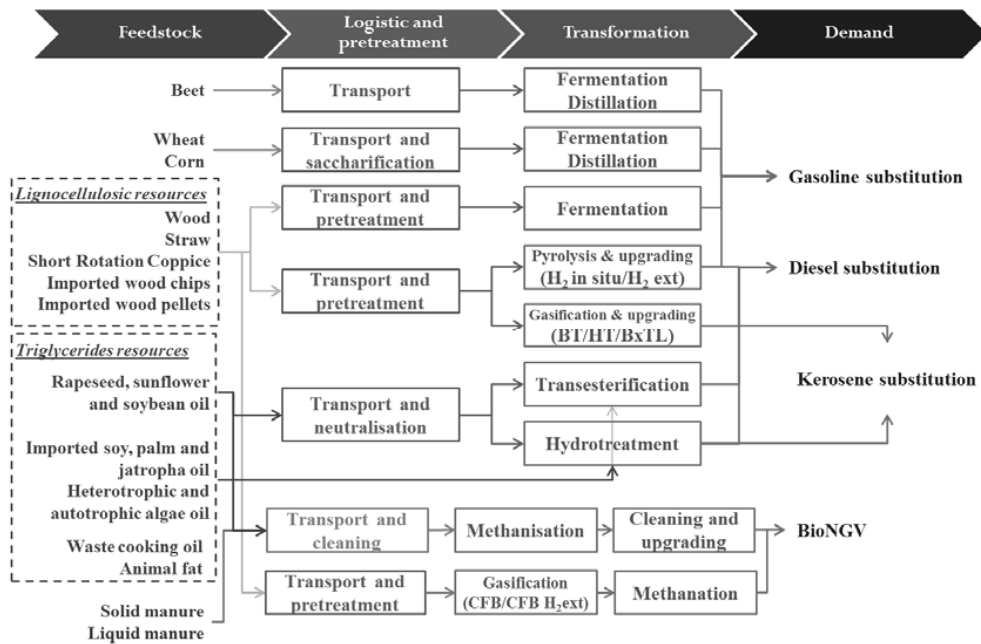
Feedstock

Logistic and pretreatment

Transformation

Demand

Beet

Transport

Fermentation Distillation

Wheat
Corn

Transport and saccharification

Fermentation Distillation

Gasoline substitution

Lignocellulosic resources
Wood
Straw
Short Rotation Coppice
Imported wood chips
Imported wood pellets

Transport and pretreatment

Fermentation

Transport and pretreatment

Pyrolysis & upgrading ($H_2$ in situ/$H_2$ ext)

Diesel substitution

Gasification & upgrading (BT/HT/BxTL)

Triglycerides resources
Rapeseed, sunflower and soybean oil

Kerosene substitution

Transport and neutralisation

Transesterification

Imported soy, palm and jatropha oil

Hydrotreatment

Heterotrophic and autotrophic algae oil

Waste cooking oil
Animal fat

Transport and cleaning

Methanisation

Cleaning and upgrading

BioNGV

Transport and pretreatment

Gasification (CFB/CFB $H_2$ext)

Methanation

Solid manure
Liquid manure